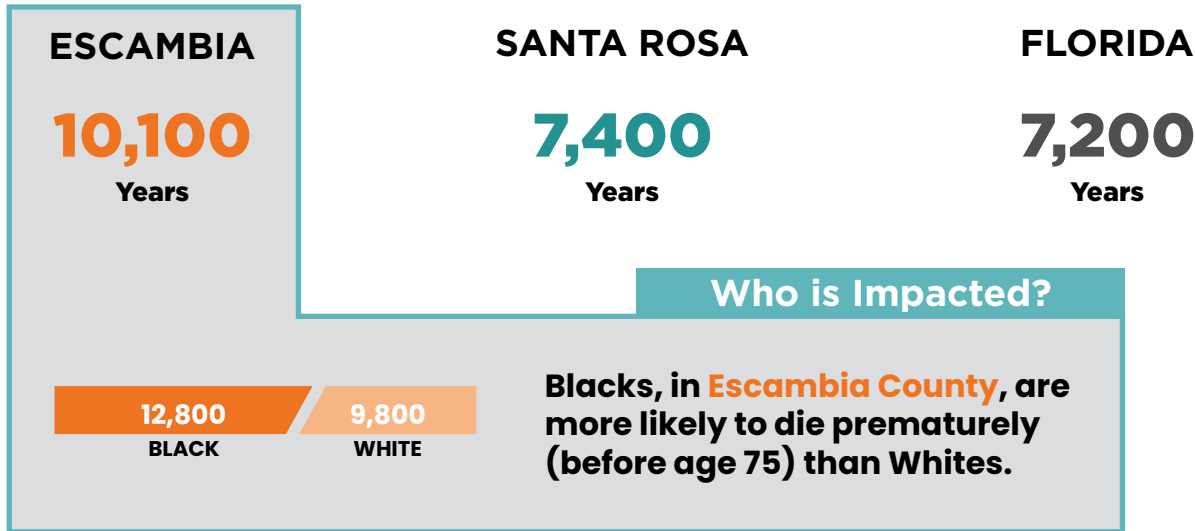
ESCAMBIA

10,100

Years

SANTA ROSA

7,400

Years

FLORIDA

7,200

Years

Who is Impacted?

12,800
BLACK

9,800
WHITE

Blacks, in Escambia County, are more likely to die prematurely (before age 75) than Whites.